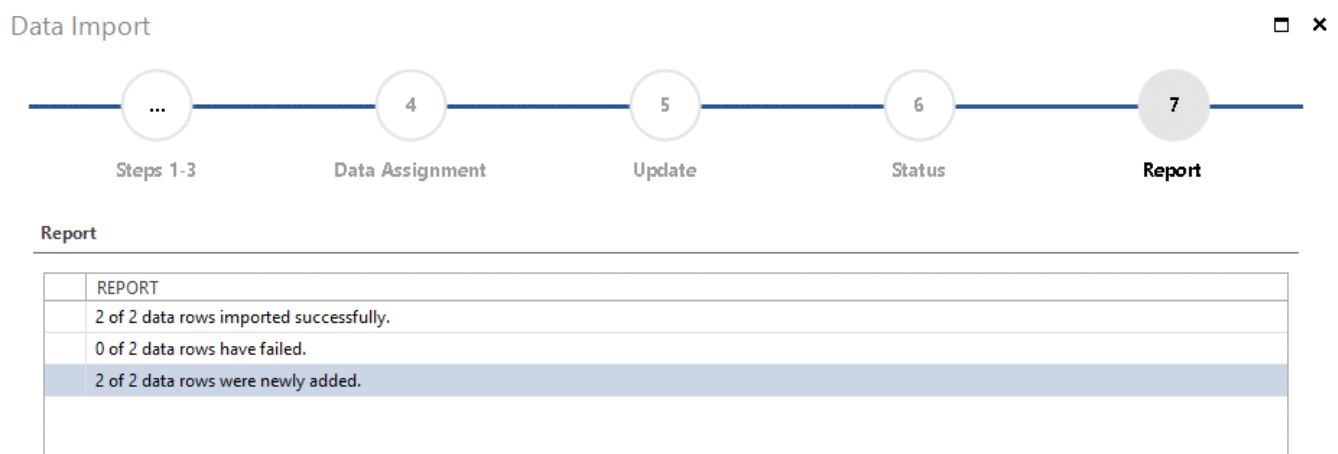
Data Import

...
Steps 1-3
4
Data Assignment
5
Update
6
Status
7
Report

Report

| | REPORT |
|---|---|
| | 2 of 2 data rows imported successfully. |
| | 0 of 2 data rows have failed. |
| | 2 of 2 data rows were newly added. |